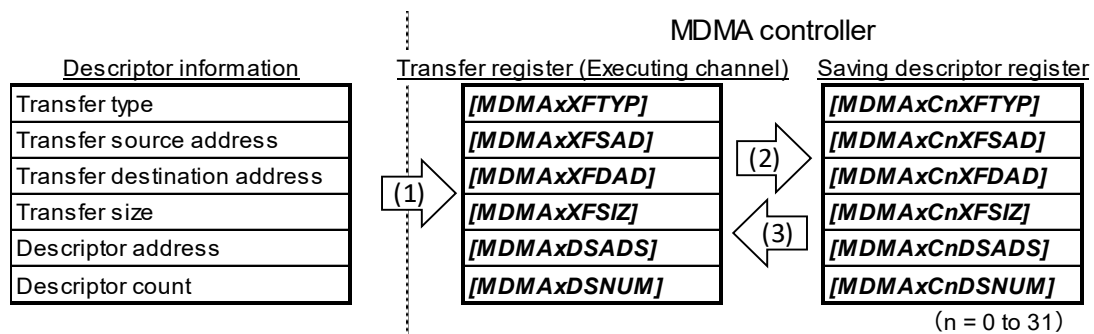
MDMA controller

Descriptor information

| Transfer type |
|---|
| Transfer source address |
| Transfer destination address |
| Transfer size |
| Descriptor address |
| Descriptor count |

(1)

Transfer register (Executing channel)

| *[MDMAxXFTYP]* |
|---|
| *[MDMAxXFSAD]* |
| *[MDMAxXFDAD]* |
| *[MDMAxXFSIZ]* |
| *[MDMAxDSADS]* |
| *[MDMAxDSNUM]* |

(2)

(3)

Saving descriptor register

| *[MDMAxCnXFTYP]* |
|---|
| *[MDMAxCnXFSAD]* |
| *[MDMAxCnXFDAD]* |
| *[MDMAxCnXFSIZ]* |
| *[MDMAxCnDSADS]* |
| *[MDMAxCnDSNUM]* |

(n = 0 to 31)